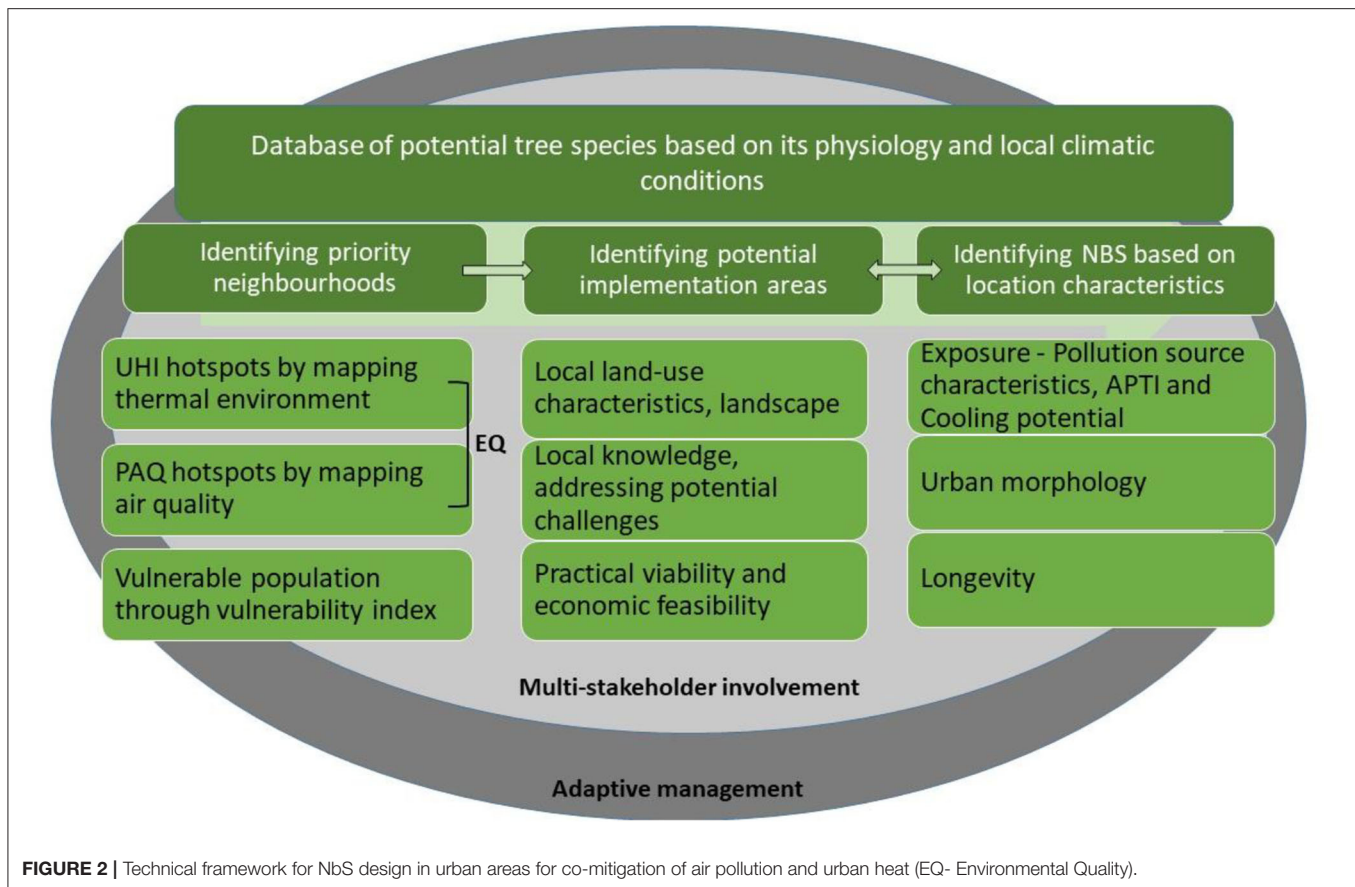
Database of potential tree species based on its physiology and local climatic conditions

Identifying priority neighbourhoods

Identifying potential implementation areas

Identifying NBS based on location characteristics

UHI hotspots by mapping thermal environment

PAQ hotspots by mapping air quality

EQ

Vulnerable population through vulnerability index

Local land-use characteristics, landscape

Local knowledge, addressing potential challenges

Practical viability and economic feasibility

Exposure - Pollution source characteristics, APTI and Cooling potential

Urban morphology

Longevity

Multi-stakeholder involvement

Adaptive management

FIGURE 2 | Technical framework for NbS design in urban areas for co-mitigation of air pollution and urban heat (EQ- Environmental Quality).